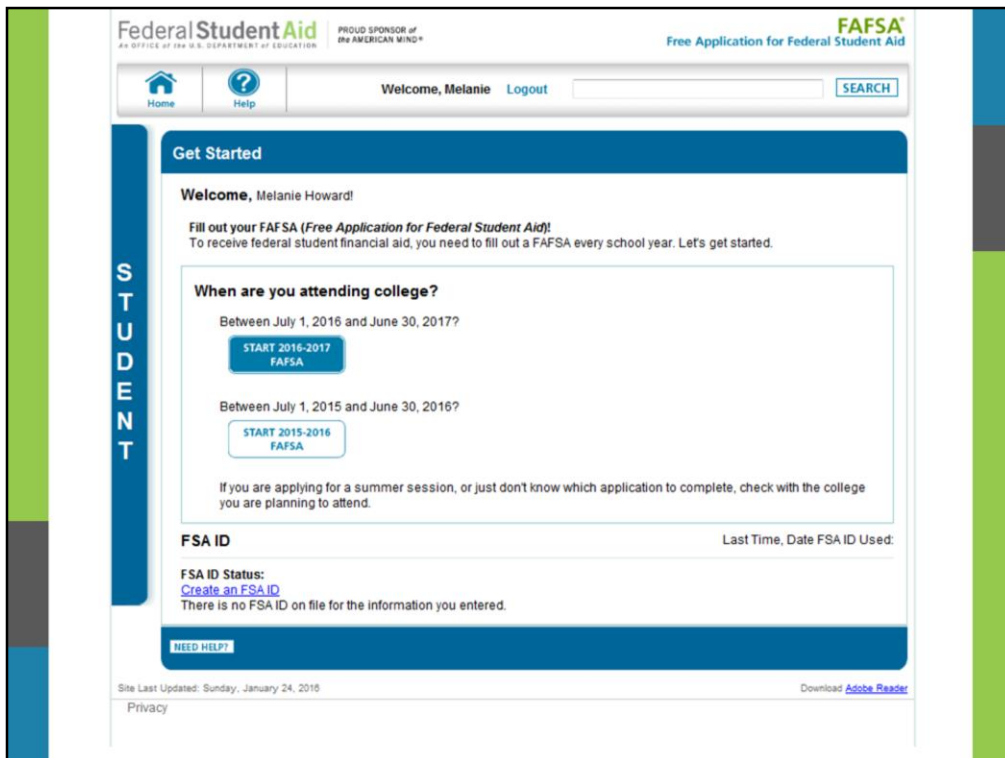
Federal Student Aid
An OFFICE of the U.S. DEPARTMENT of EDUCATION

PROUD SPONSOR of the AMERICAN MIND®

FAFSA®
Free Application for Federal Student Aid

Home Help

Welcome, Melanie Logout

SEARCH

STUDENT

Get Started

Welcome, Melanie Howard!

Fill out your FAFSA (*Free Application for Federal Student Aid*)!
To receive federal student financial aid, you need to fill out a FAFSA every school year. Let's get started.

When are you attending college?

Between July 1, 2016 and June 30, 2017?

START 2016-2017 FAFSA

Between July 1, 2015 and June 30, 2016?

START 2015-2016 FAFSA

If you are applying for a summer session, or just don't know which application to complete, check with the college you are planning to attend.

FSA ID

Last Time, Date FSA ID Used:

FSA ID Status:
Create an FSA ID
There is no FSA ID on file for the information you entered.

NEED HELP?

Site Last Updated: Sunday, January 24, 2016

Download Adobe Reader

Privacy